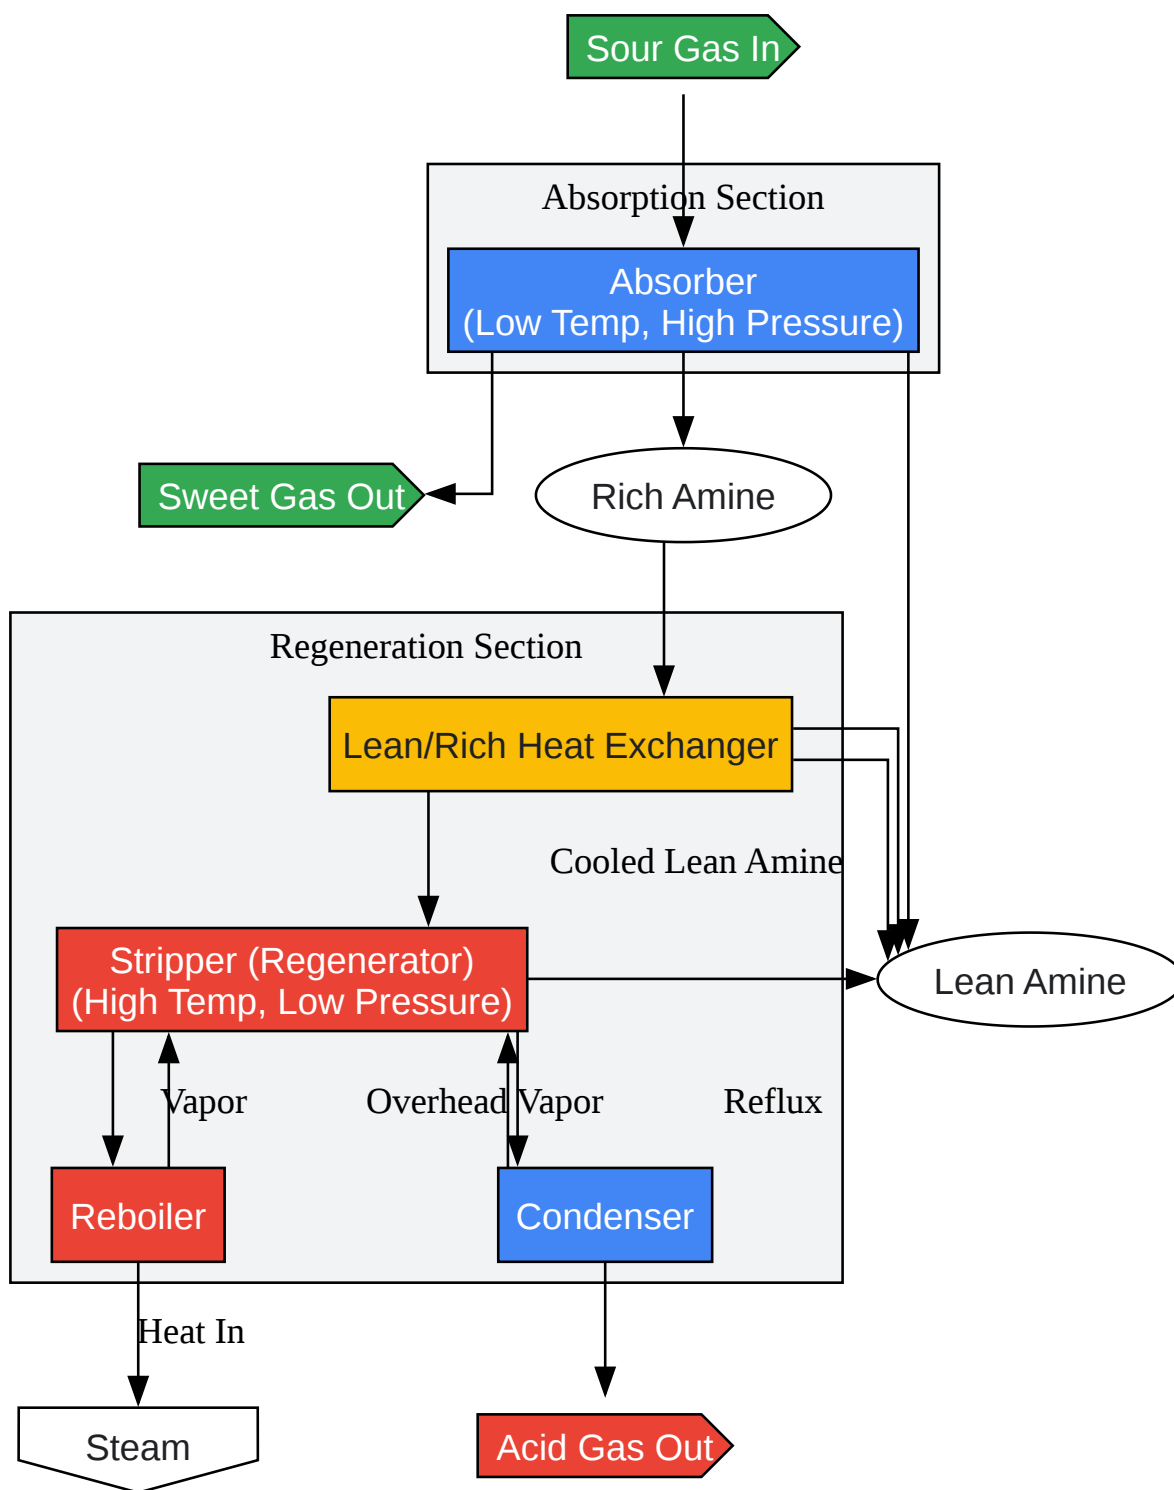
Sour Gas In

Absorption Section

Absorber
(Low Temp, High Pressure)

Sweet Gas Out

Rich Amine

Regeneration Section

Lean/Rich Heat Exchanger

Cooled Lean Amine

Stripper (Regenerator)
(High Temp, Low Pressure)

Lean Amine

Vapor

Overhead Vapor

Reflux

Reboiler

Condenser

Heat In

Steam

Acid Gas Out